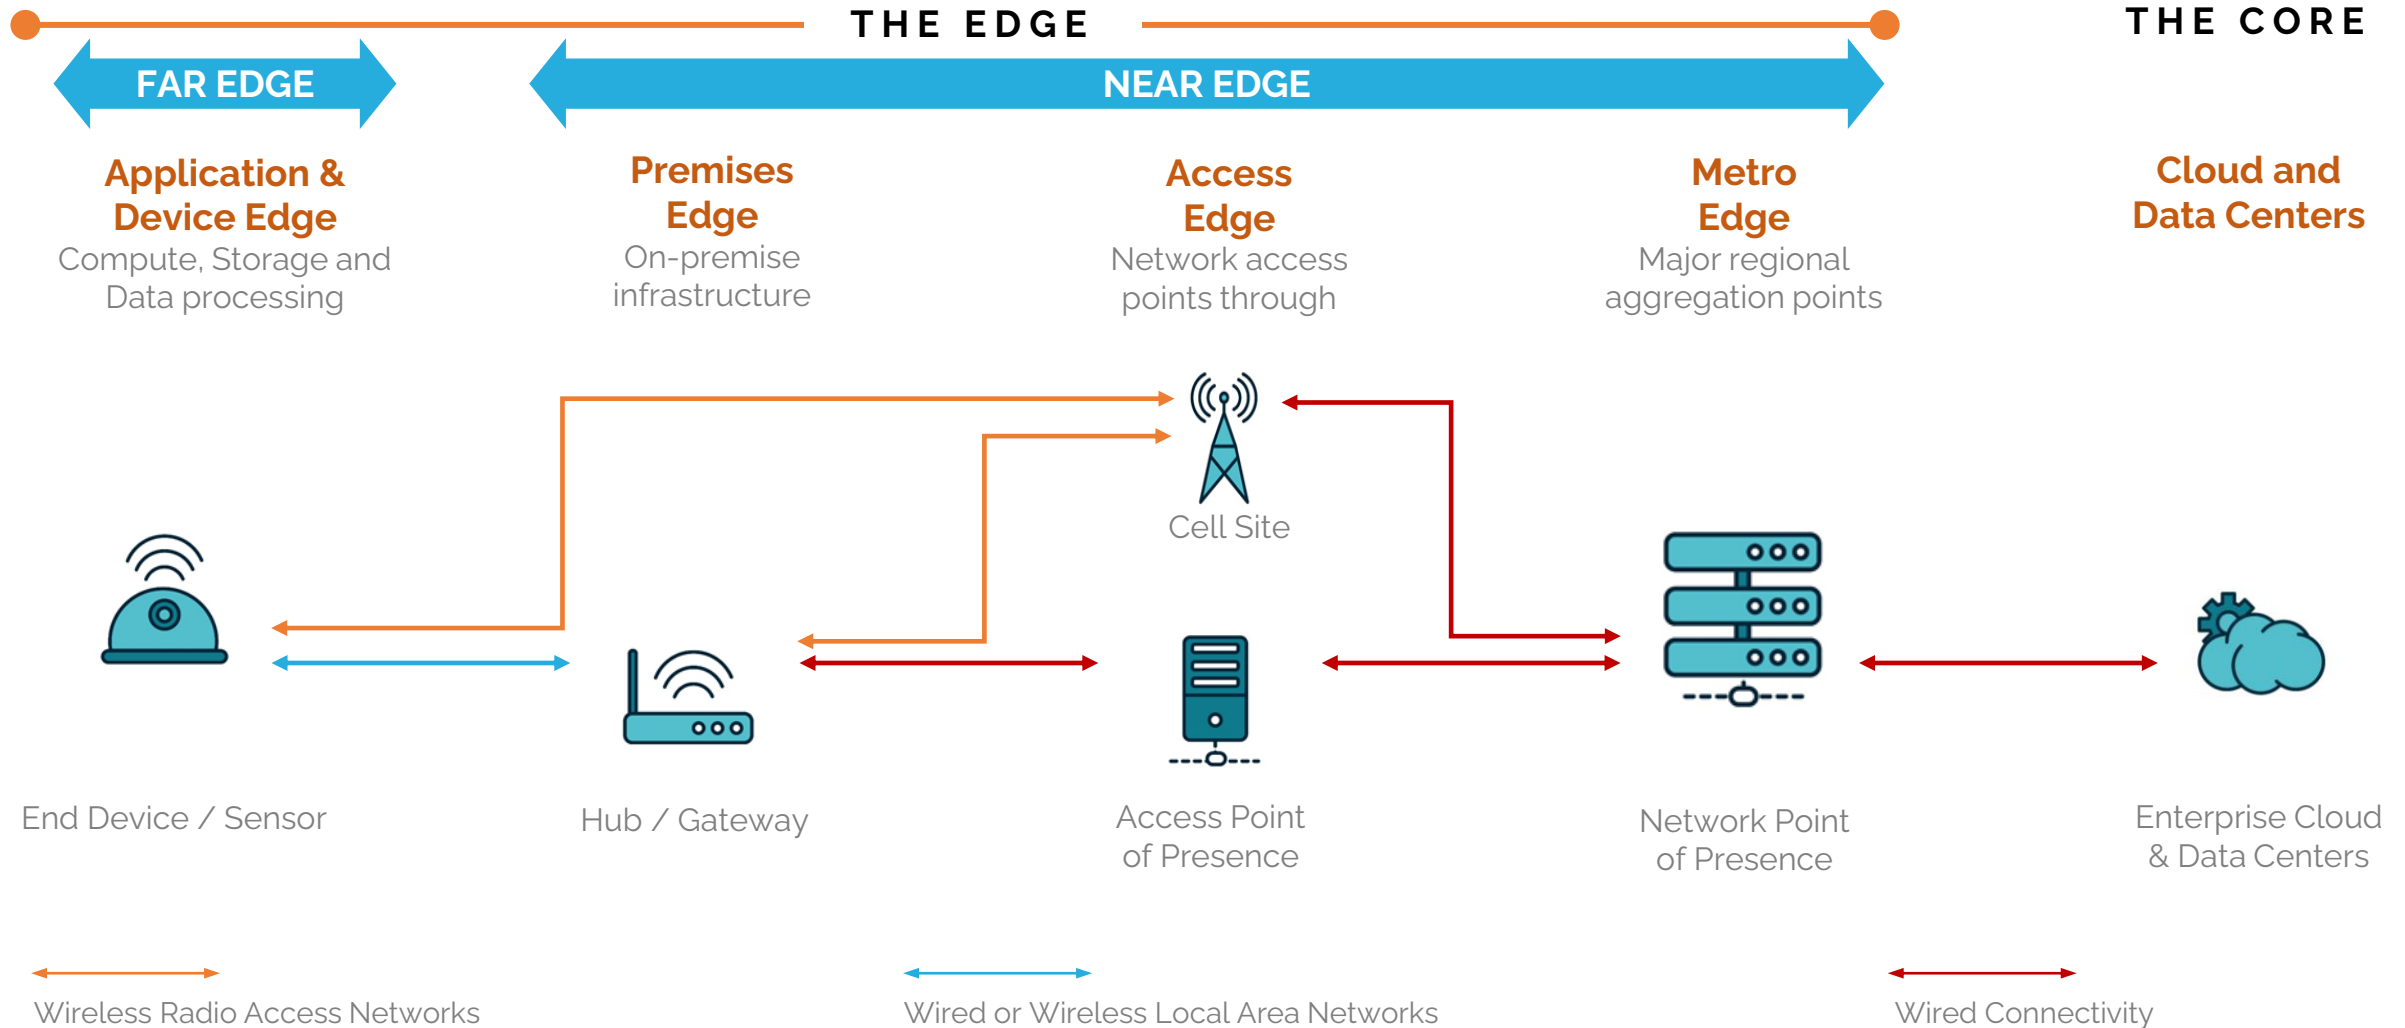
THE EDGE

THE CORE

FAR EDGE

NEAR EDGE

Application & Device Edge
Compute, Storage and Data processing

Premises Edge
On-premise infrastructure

Access Edge
Network access points through

Metro Edge
Major regional aggregation points

Cloud and Data Centers

Cell Site

End Device / Sensor

Hub / Gateway

Access Point of Presence

Network Point of Presence

Enterprise Cloud & Data Centers

Wireless Radio Access Networks

Wired or Wireless Local Area Networks

Wired Connectivity